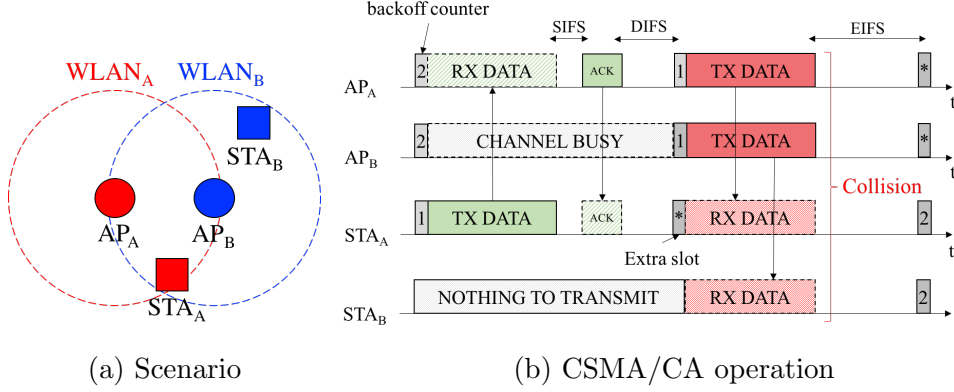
$WLAN_A$ $WLAN_B$

$STA_B$

$AP_A$ $AP_B$

$STA_A$

(a) Scenario

backoff counter

SIFS DIFS EIFS

$AP_A$ 2 RX DATA ACK 1 TX DATA * t

$AP_B$ 2 CHANNEL BUSY 1 TX DATA * t

Collision

$STA_A$ 1 TX DATA ACK * RX DATA 2 t

Extra slot

$STA_B$ NOTHING TO TRANSMIT RX DATA 2

(b) CSMA/CA operation